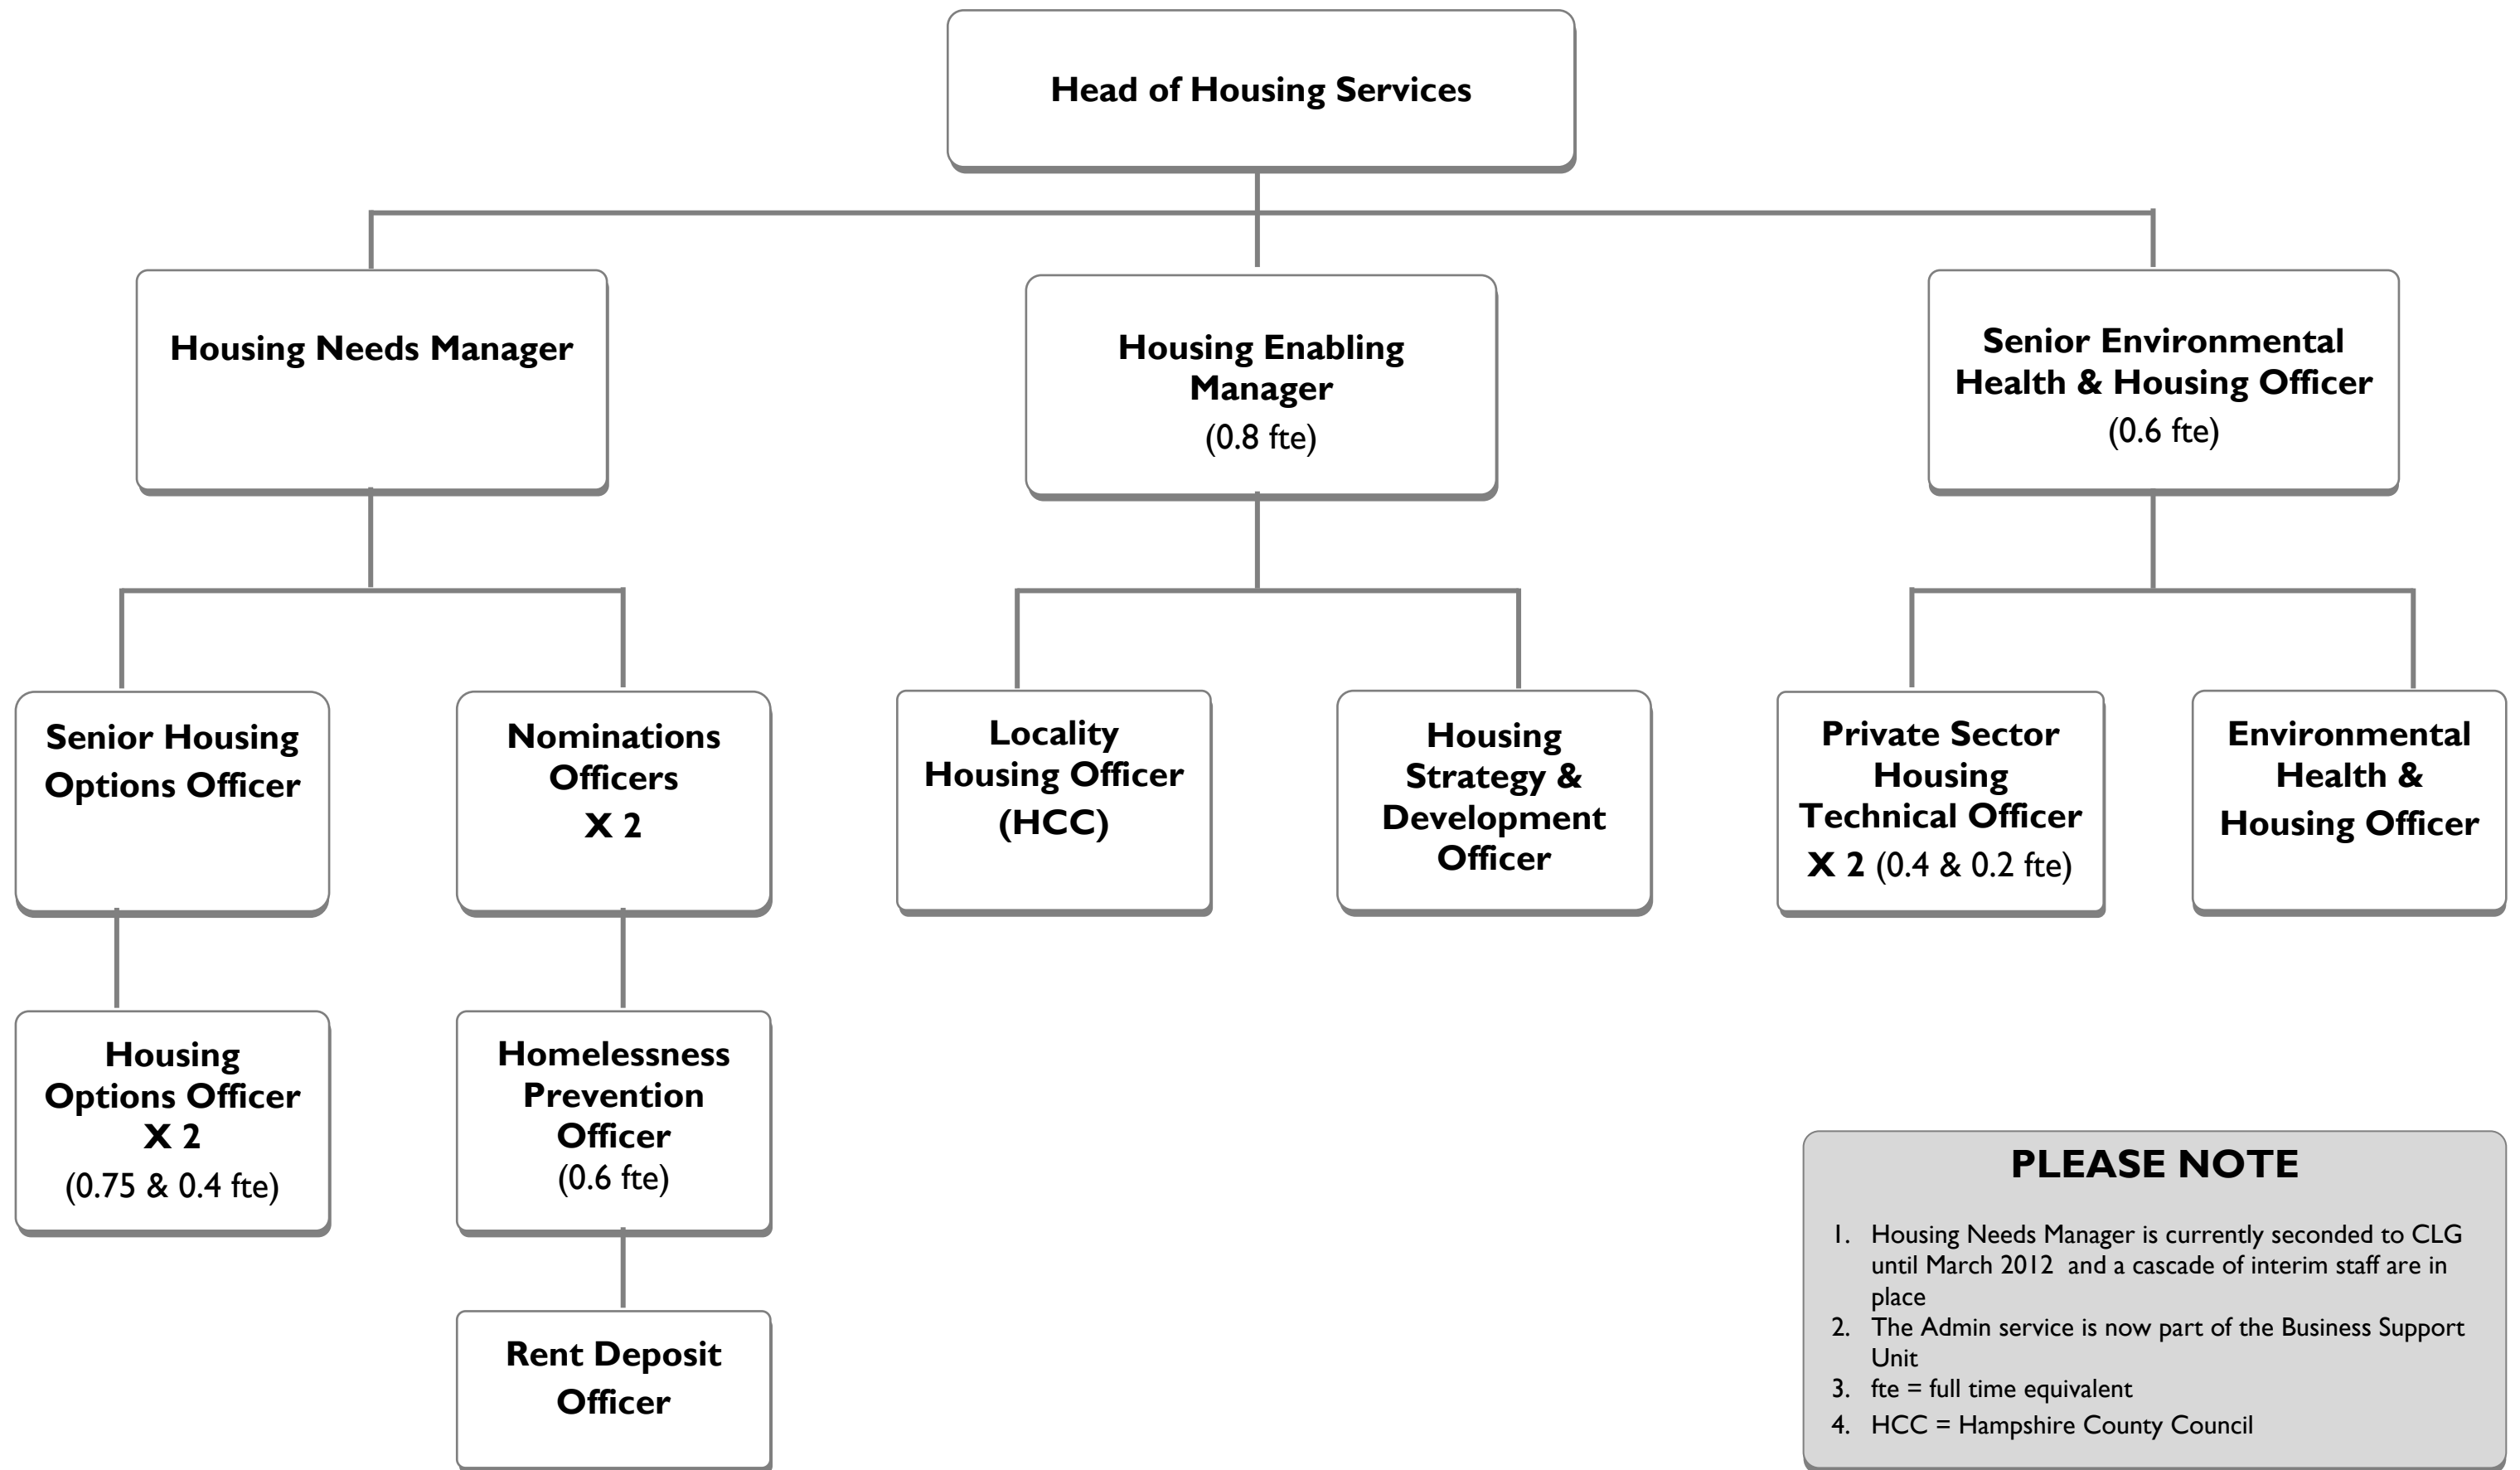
Head of Housing Services

Housing Needs Manager

Housing Enabling Manager
(0.8 fte)

Senior Environmental Health & Housing Officer
(0.6 fte)

Senior Housing Options Officer

Nominations Officers
X 2

Locality Housing Officer
(HCC)

Housing Strategy & Development Officer

Private Sector Housing Technical Officer
X 2 (0.4 & 0.2 fte)

Environmental Health & Housing Officer

Housing Options Officer
X 2
(0.75 & 0.4 fte)

Homelessness Prevention Officer
(0.6 fte)

Rent Deposit Officer

PLEASE NOTE

1. Housing Needs Manager is currently seconded to CLG until March 2012 and a cascade of interim staff are in place
2. The Admin service is now part of the Business Support Unit
3. fte = full time equivalent
4. HCC = Hampshire County Council